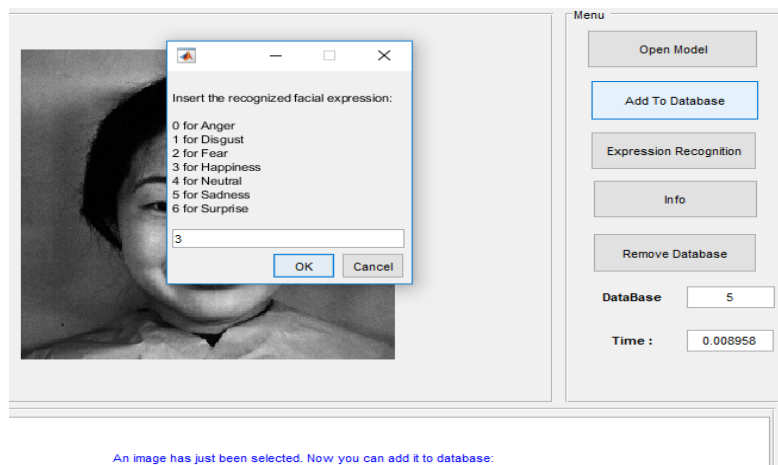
Insert the recognized facial expression:

0 for Anger
1 for Disgust
2 for Fear
3 for Happiness
4 for Neutral
5 for Sadness
6 for Surprise

3

OK Cancel

Menu

Open Model

Add To Database

Expression Recognition

Info

Remove Database

DataBase 5

Time : 0.008958

An image has just been selected. Now you can add it to database: